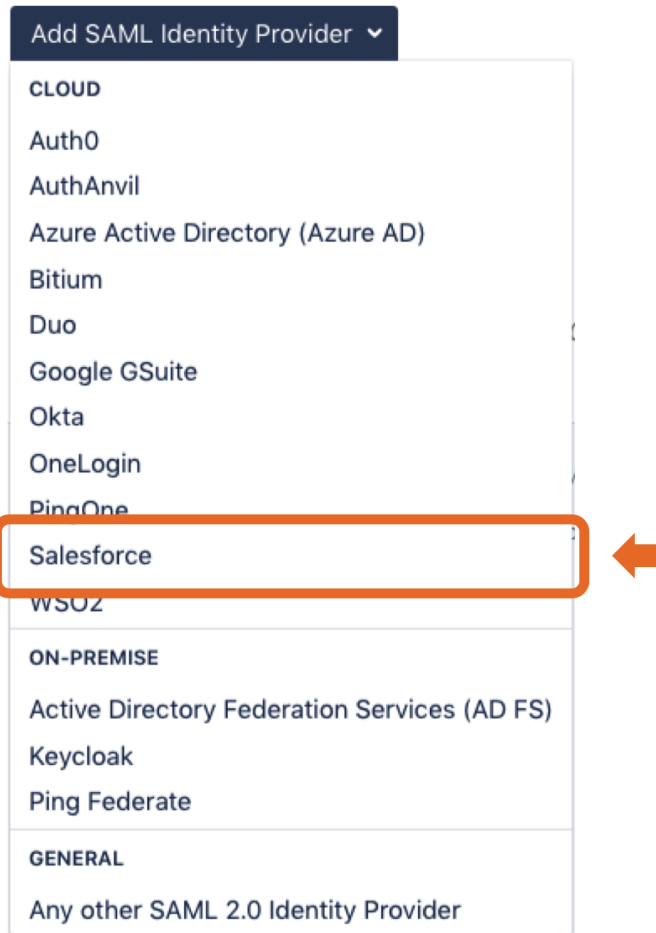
Add SAML Identity Provider

CLOUD

Auth0

AuthAnvil

Azure Active Directory (Azure AD)

Bitium

Duo

Google GSuite

Okta

OneLogin

PingOne

Salesforce

WSO2

ON-PREMISE

Active Directory Federation Services (AD FS)

Keycloak

Ping Federate

GENERAL

Any other SAML 2.0 Identity Provider